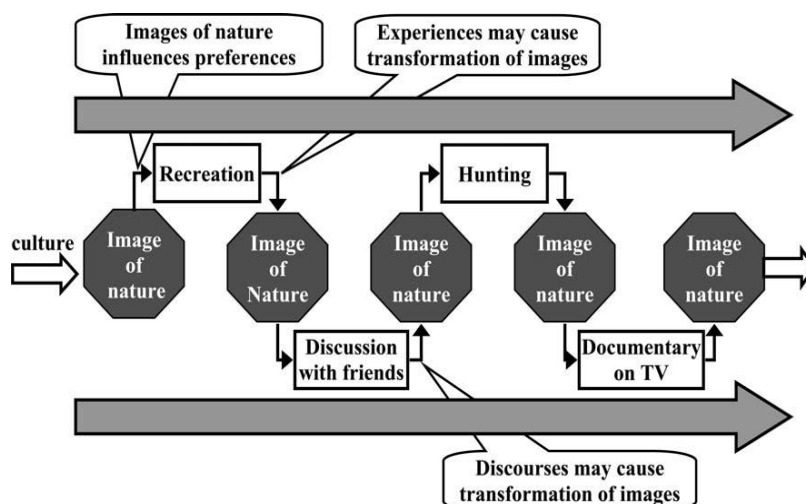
Images of nature influences preferences

Experiences may cause transformation of images

Recreation

Hunting

culture

Image of nature

Image of Nature

Image of nature

Image of nature

Image of nature

Discussion with friends

Documentary on TV

Discourses may cause transformation of images